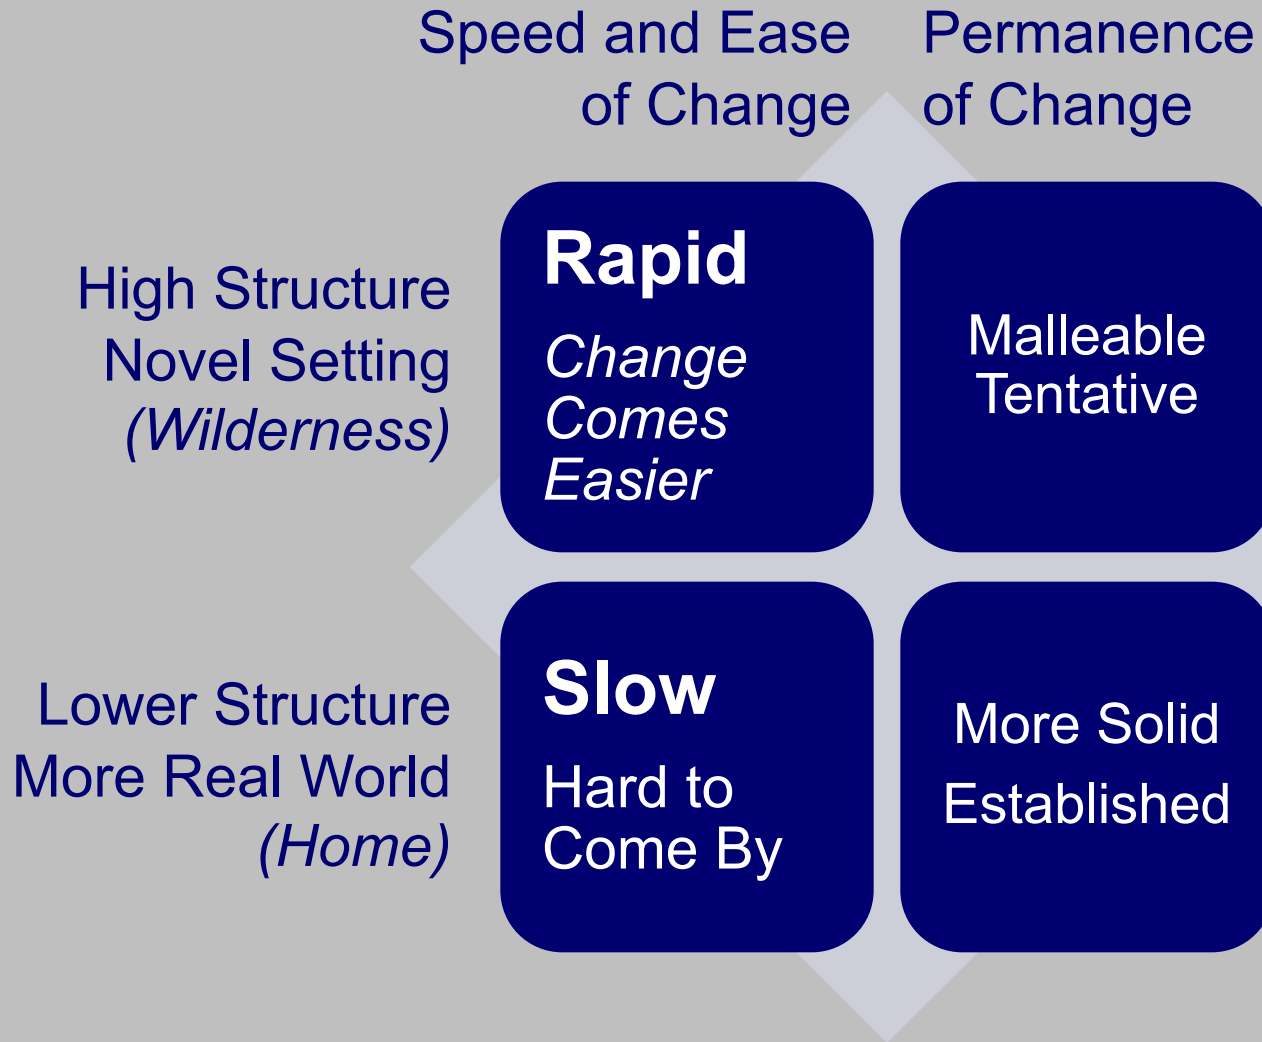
| | Speed and Ease of Change | Permanence of Change |
|---|---|---|
| High Structure Novel Setting *(Wilderness)* | **Rapid** *Change Comes Easier* | Malleable Tentative |
| Lower Structure More Real World *(Home)* | **Slow** Hard to Come By | More Solid Established |